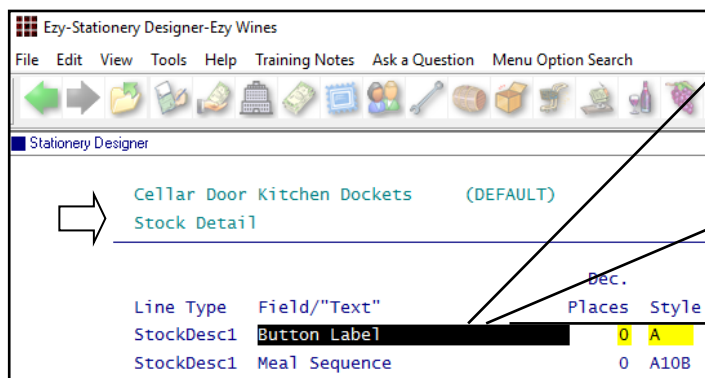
Ezy-Stationery Designer-Ezy Wines

File Edit View Tools Help Training Notes Ask a Question Menu Option Search

Stationery Designer

Cellar Door Kitchen Dockets (DEFAULT)
Stock Detail

| Line Type | Field/"Text" | Dec. Places | Style |
|---|---|---|---|
| StockDesc1 | Button Label | 0 | A |
| StockDesc1 | Meal Sequence | 0 | A10B |